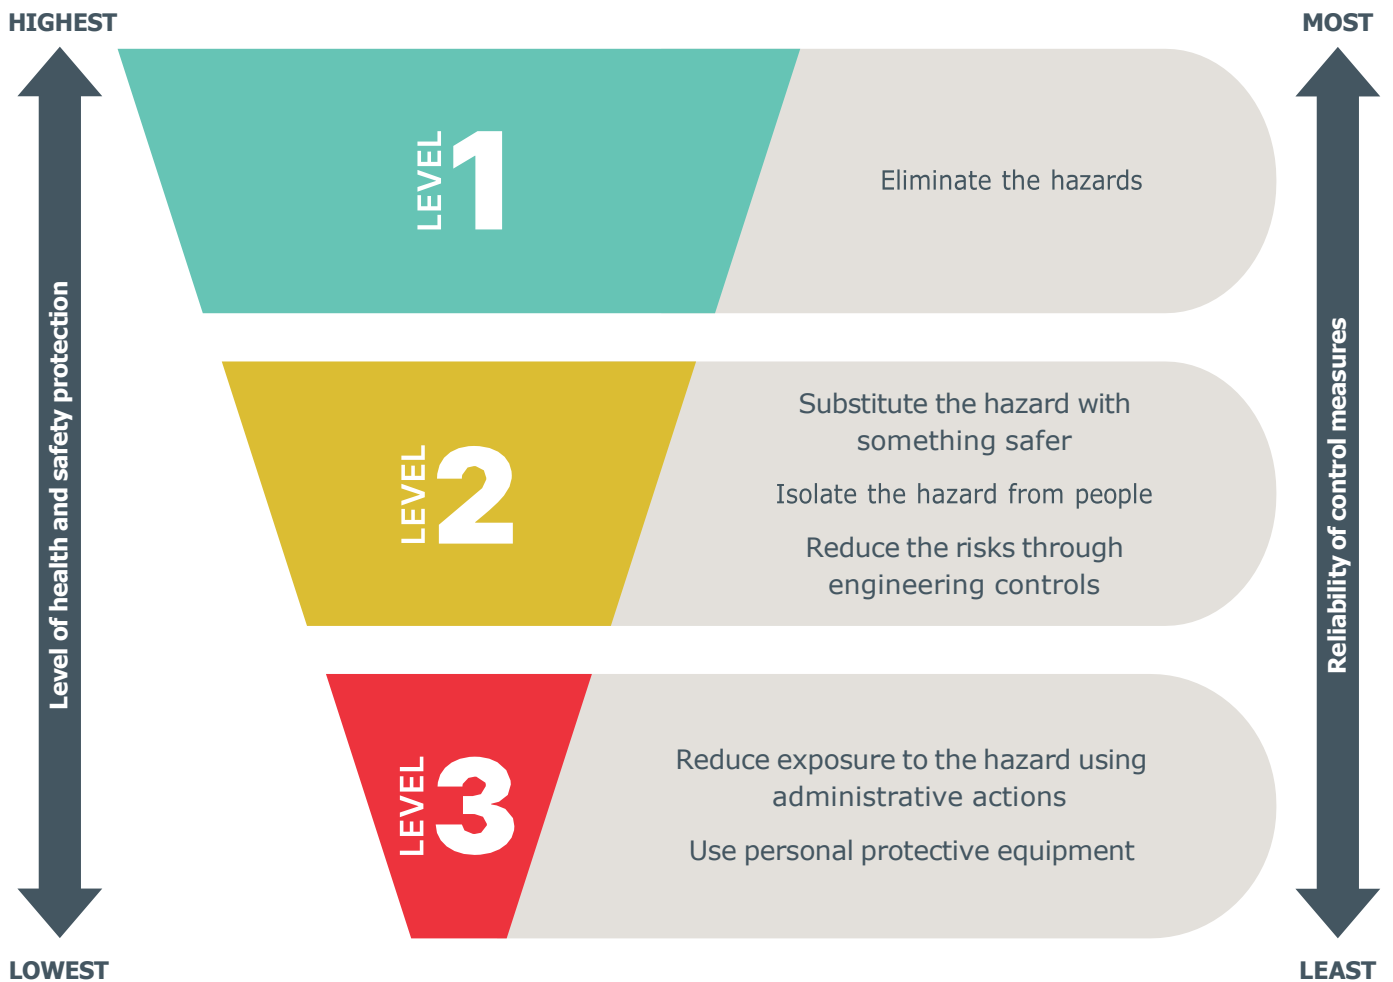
HIGHEST

MOST

Level of health and safety protection

LEVEL 1

Eliminate the hazards

LEVEL 2

Substitute the hazard with something safer

Isolate the hazard from people

Reduce the risks through engineering controls

LEVEL 3

Reduce exposure to the hazard using administrative actions

Use personal protective equipment

Reliability of control measures

LOWEST

LEAST